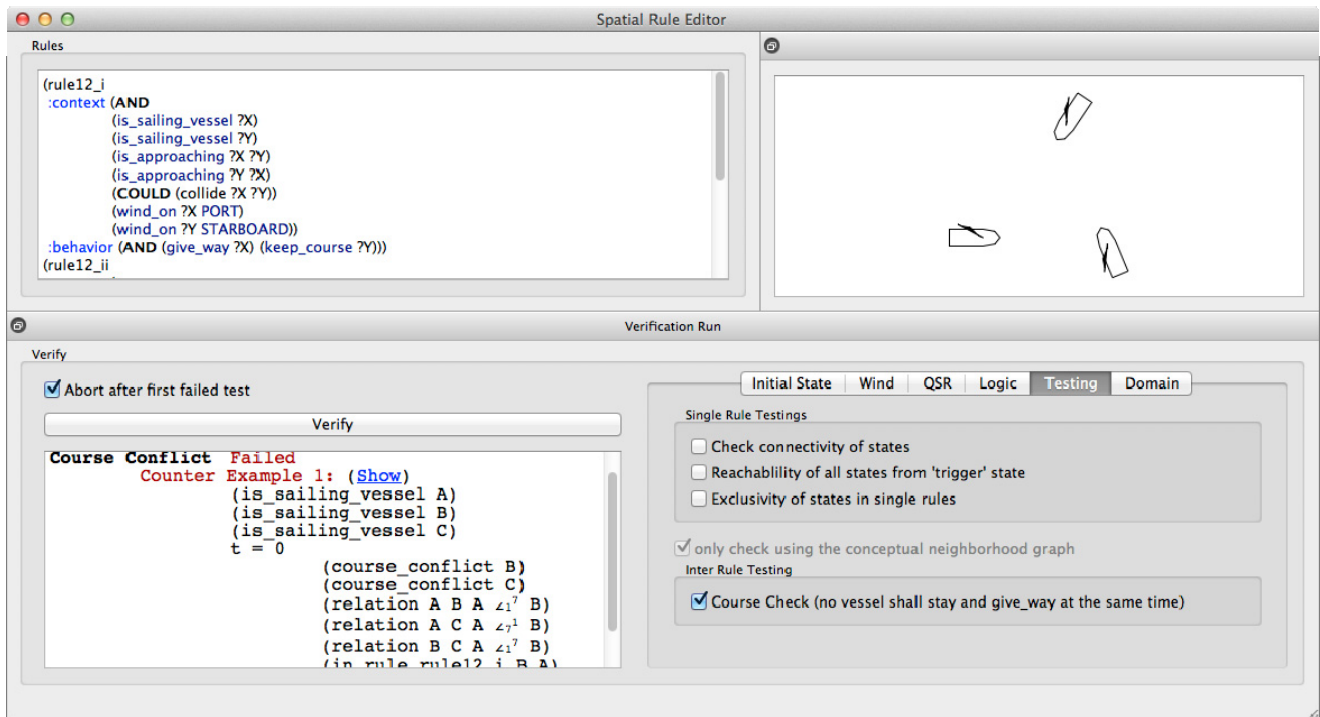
Spatial Rule Editor

Rules

(rule12_i
:context (AND
(is_sailing_vessel ?X)
(is_sailing_vessel ?Y)
(is_approaching ?X ?Y)
(is_approaching ?Y ?X)
(COULD (collide ?X ?Y))
(wind_on ?X PORT)
(wind_on ?Y STARBOARD))
:behavior (AND (give_way ?X) (keep_course ?Y)))
(rule12_ii

Verification Run

Verify

Abort after first failed test

Verify

Course Conflict Failed
Counter Example 1: (Show)
(is_sailing_vessel A)
(is_sailing_vessel B)
(is_sailing_vessel C)
t = 0
(course_conflict B)
(course_conflict C)
(relation A B A $\angle_1^7$ B)
(relation A C A $\angle_7^1$ B)
(relation B C A $\angle_1^7$ B)
(in_rule rule12_i B A)

Initial State | Wind | QSR | Logic | Testing | Domain

Single Rule Testings

Check connectivity of states
Reachablility of all states from 'trigger' state
Exclusivity of states in single rules

only check using the conceptual neighborhood graph

Inter Rule Testing

Course Check (no vessel shall stay and give_way at the same time)